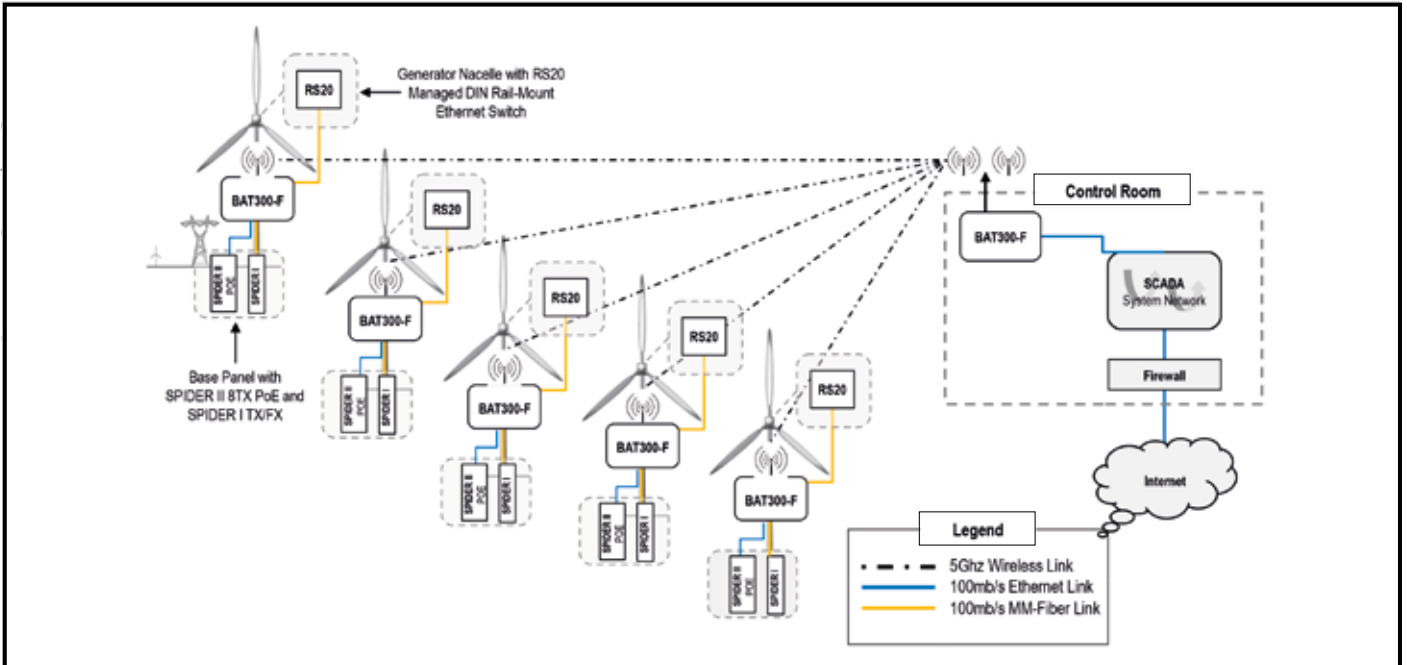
RS20

Generator Nacelle with RS20 Managed DIN Rail-Mount Ethernet Switch

BAT300-F

SPIDER II POE

SPIDER I

Base Panel with SPIDER II 8TX PoE and SPIDER I TX/FX

RS20

BAT300-F

SPIDER II POE

SPIDER I

RS20

BAT300-F

SPIDER II POE

SPIDER I

RS20

BAT300-F

SPIDER II POE

SPIDER I

RS20

BAT300-F

SPIDER II POE

SPIDER I

Control Room

BAT300-F

SCADA
System Network

Firewall

Internet

Legend

5Ghz Wireless Link
100mb/s Ethernet Link
100mb/s MM-Fiber Link